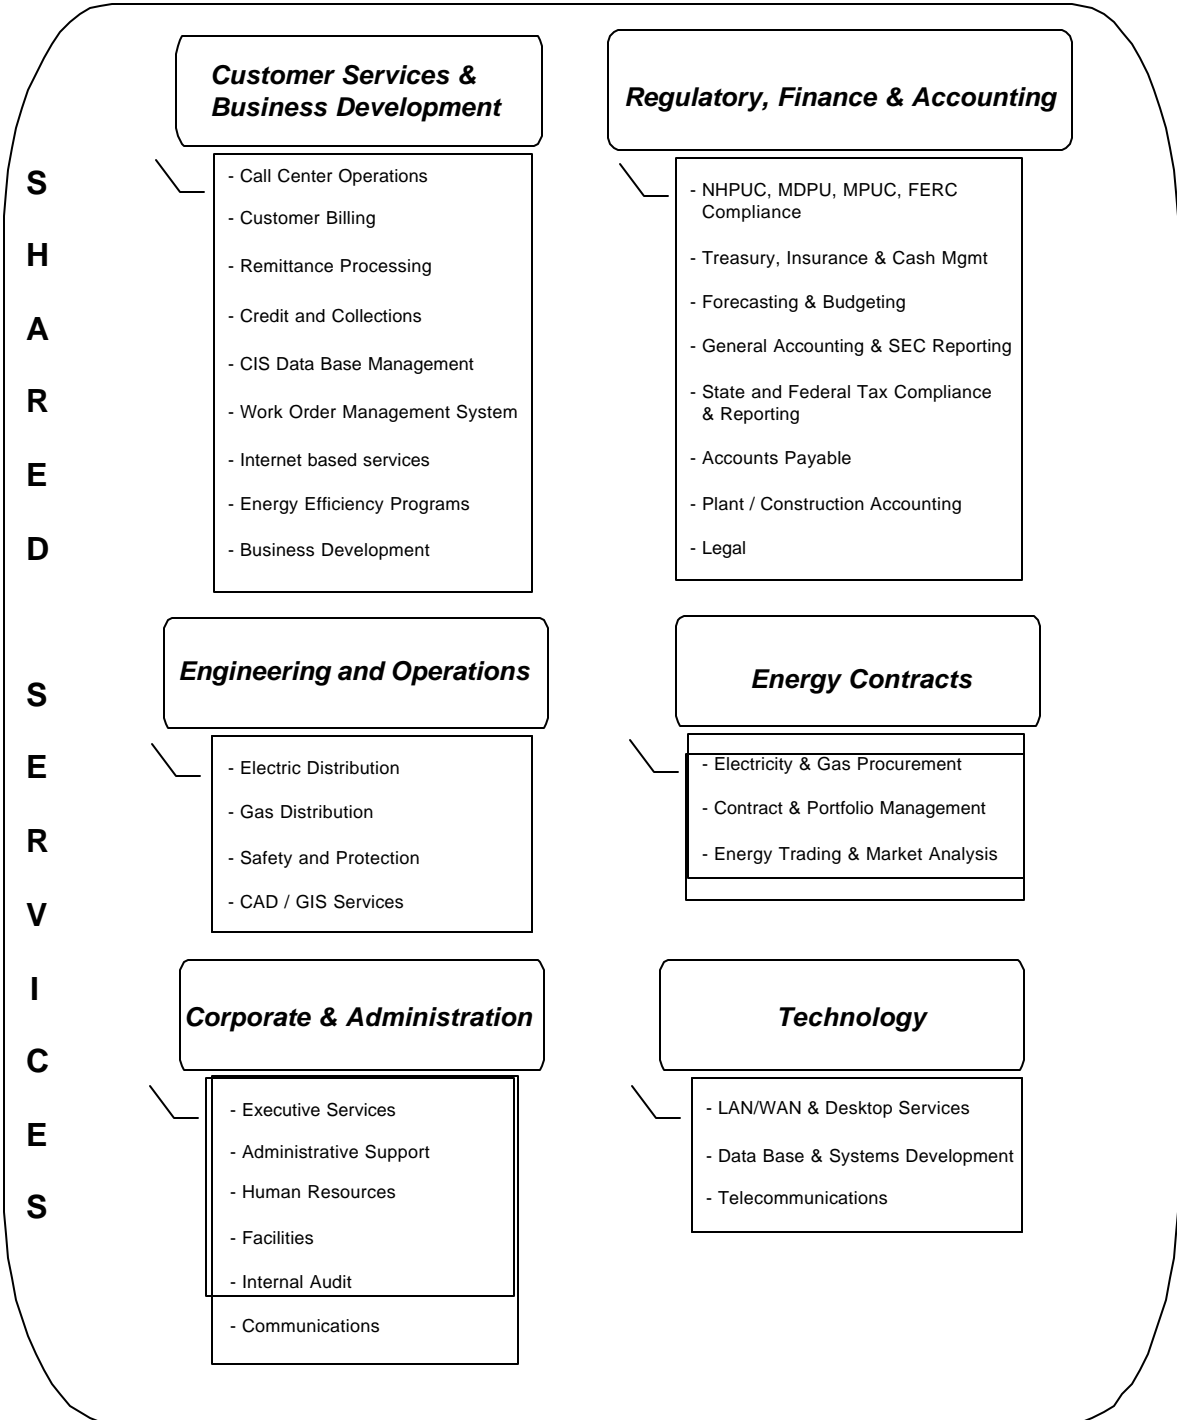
S
H
A
R
E
D

S
E
R
V
I
C
E
S

Customer Services & Business Development

- Call Center Operations
- Customer Billing
- Remittance Processing
- Credit and Collections
- CIS Data Base Management
- Work Order Management System
- Internet based services
- Energy Efficiency Programs
- Business Development

Regulatory, Finance & Accounting

- NHPUC, MDPU, MPUC, FERC Compliance
- Treasury, Insurance & Cash Mgmt
- Forecasting & Budgeting
- General Accounting & SEC Reporting
- State and Federal Tax Compliance & Reporting
- Accounts Payable
- Plant / Construction Accounting
- Legal

Engineering and Operations

- Electric Distribution
- Gas Distribution
- Safety and Protection
- CAD / GIS Services

Energy Contracts

- Electricity & Gas Procurement
- Contract & Portfolio Management
- Energy Trading & Market Analysis

Corporate & Administration

- Executive Services
- Administrative Support
- Human Resources
- Facilities
- Internal Audit
- Communications

Technology

- LAN/WAN & Desktop Services
- Data Base & Systems Development
- Telecommunications